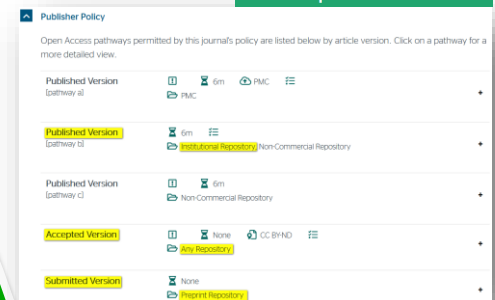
Publisher Policy

Open Access pathways permitted by this journal's policy are listed below by article version. Click on a pathway for a more detailed view.

Published Version
[pathway a]
6m PMC
PMC
+

Published Version
[pathway b]
6m
Institutional Repository Non-Commercial Repository
+

Published Version
[pathway c]
6m
Non-Commercial Repository
+

Accepted Version
None CC BY-ND
Any Repository
+

Submitted Version
None
Preprint Repository
+